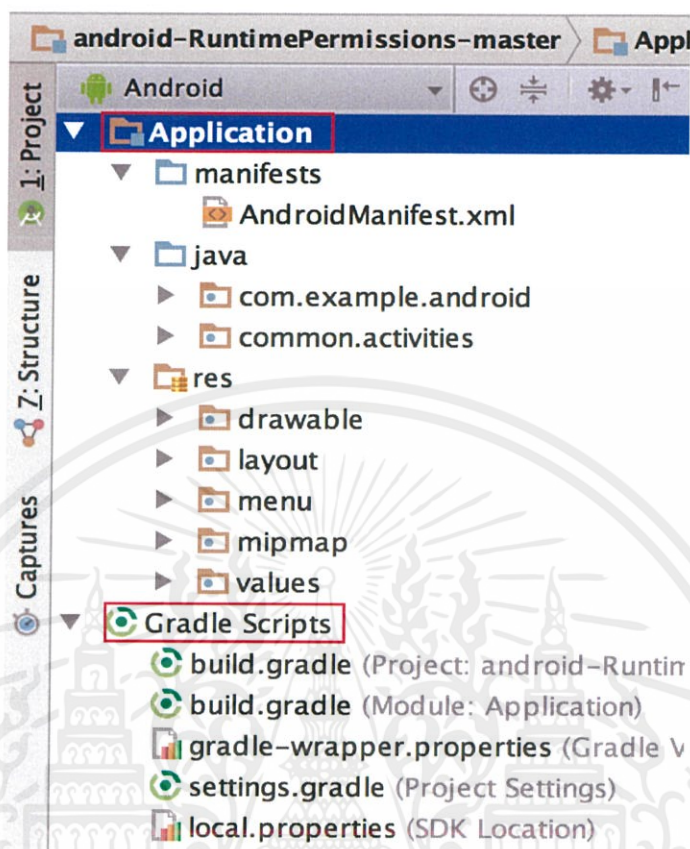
android-RuntimePermissions-master > Appl

1: Project
7: Structure
Captures

Android

Application
manifests
AndroidManifest.xml
java
com.example.android
common.activities
res
drawable
layout
menu
mipmap
values
Gradle Scripts
build.gradle (Project: android-Runtim
build.gradle (Module: Application)
gradle-wrapper.properties (Gradle V
settings.gradle (Project Settings)
local.properties (SDK Location)